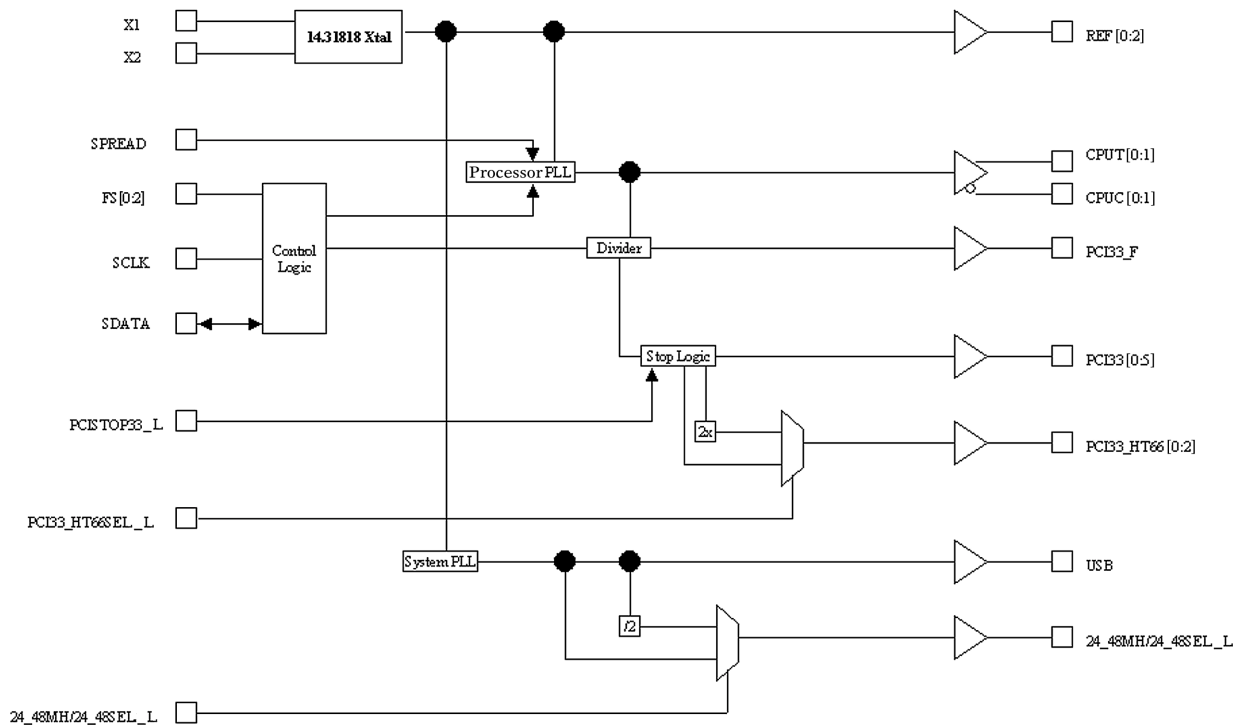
X1
X2
14.31818 Xtal
REF[0:2]
SPREAD
Processor PLL
CPUT[0:1]
CPUC[0:1]
FS[0:2]
Control Logic
SCLK
Divider
PCI33_F
SDATA
Stop Logic
PCI33[0:5]
PCISTOP33_L
2x
PCI33_HT66[0:2]
PCI33_HT66SEL_L
System PLL
USB
/2
24_48MH/24_48SEL_L
24_48MH/24_48SEL_L